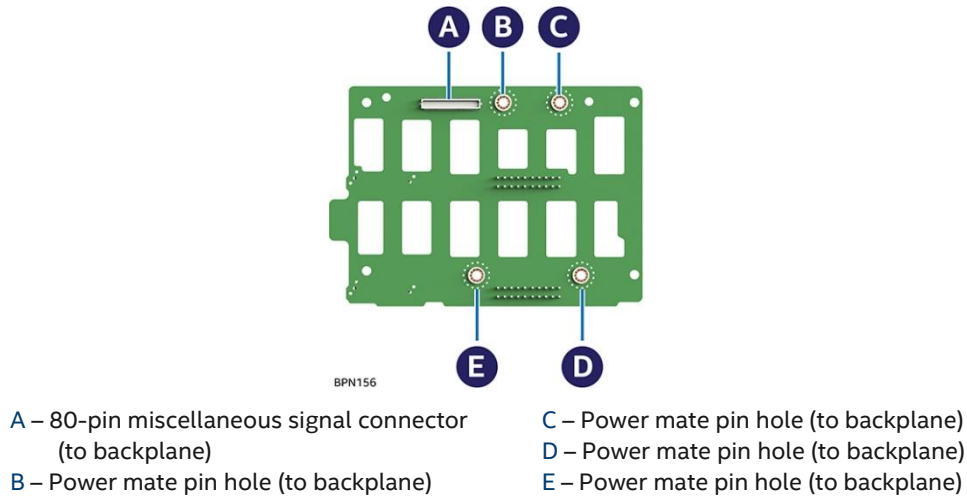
A B C

E D

BPN156

A – 80-pin miscellaneous signal connector (to backplane)
B – Power mate pin hole (to backplane)

C – Power mate pin hole (to backplane)
D – Power mate pin hole (to backplane)
E – Power mate pin hole (to backplane)